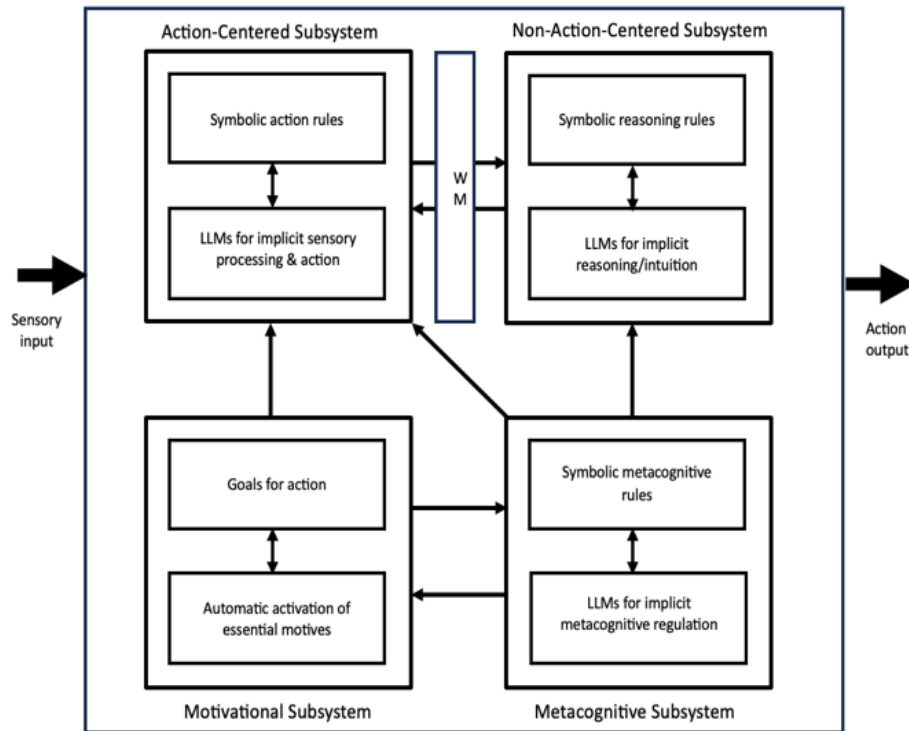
Action-Centered Subsystem

Symbolic action rules

LLMs for implicit sensory processing & action

W M

Non-Action-Centered Subsystem

Symbolic reasoning rules

LLMs for implicit reasoning/intuition

Sensory input

Action output

Goals for action

Automatic activation of essential motives

Symbolic metacognitive rules

LLMs for implicit metacognitive regulation

Motivational Subsystem

Metacognitive Subsystem